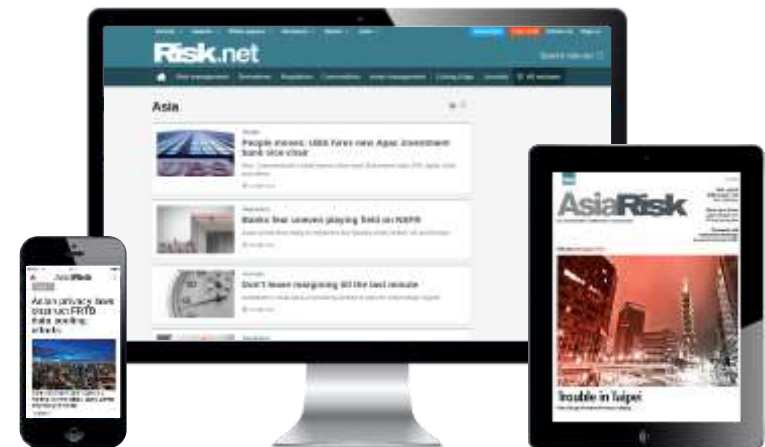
Risk.net

Search risk.net

Asia

People moves: UBS hires new Apac investment bank vice-chair

Banks fear uneven playing field on NSFR

Don't leave margining till the last minute

AsiaRisk

Trouble in Taipei

AsiaRisk

Asian privacy laws trip up FRTB data pooling efforts